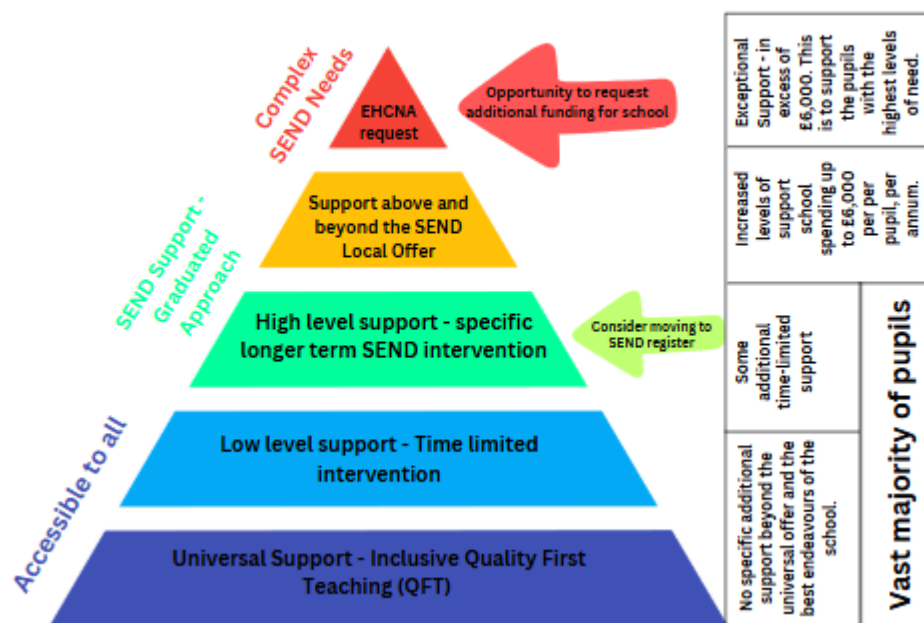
Complex SEND Needs

EHCNA request

Opportunity to request additional funding for school

SEND Support - Graduated Approach

Support above and beyond the SEND Local Offer

High level support - specific longer term SEND intervention

Consider moving to SEND register

Accessible to all

Low level support - Time limited intervention

Universal Support - Inclusive Quality First Teaching (QFT)

Exceptional Support - in excess of £6,000. This is to support the pupils with the highest levels of need.

Increased levels of support school spending up to £6,000 per per pupil, per annum.

Some additional time-limited support

No specific additional support beyond the universal offer and the best endeavours of the school.

Vast majority of pupils